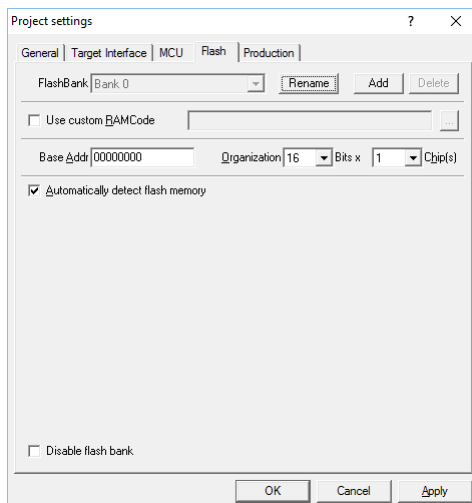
Project settings ? X

General | Target Interface | MCU | Flash | Production

FlashBank Bank 0 Rename Add Delete

Use custom RAMCode ...

Base Addr 00000000 Organization 16 Bits x 1 Chip(s)

Automatically detect flash memory

Disable flash bank

OK Cancel Apply